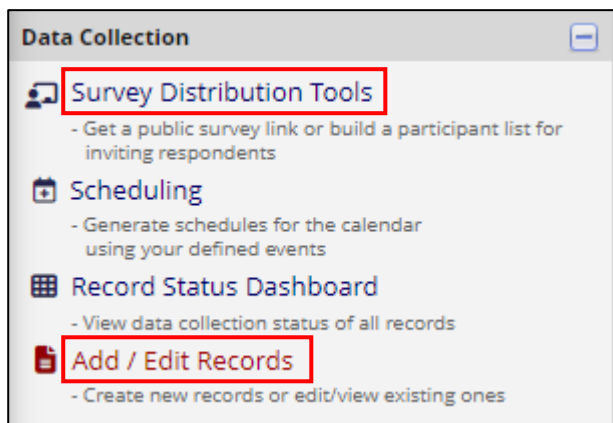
Data Collection

Survey Distribution Tools
- Get a public survey link or build a participant list for inviting respondents

Scheduling
- Generate schedules for the calendar using your defined events

Record Status Dashboard
- View data collection status of all records

Add / Edit Records
- Create new records or edit/view existing ones